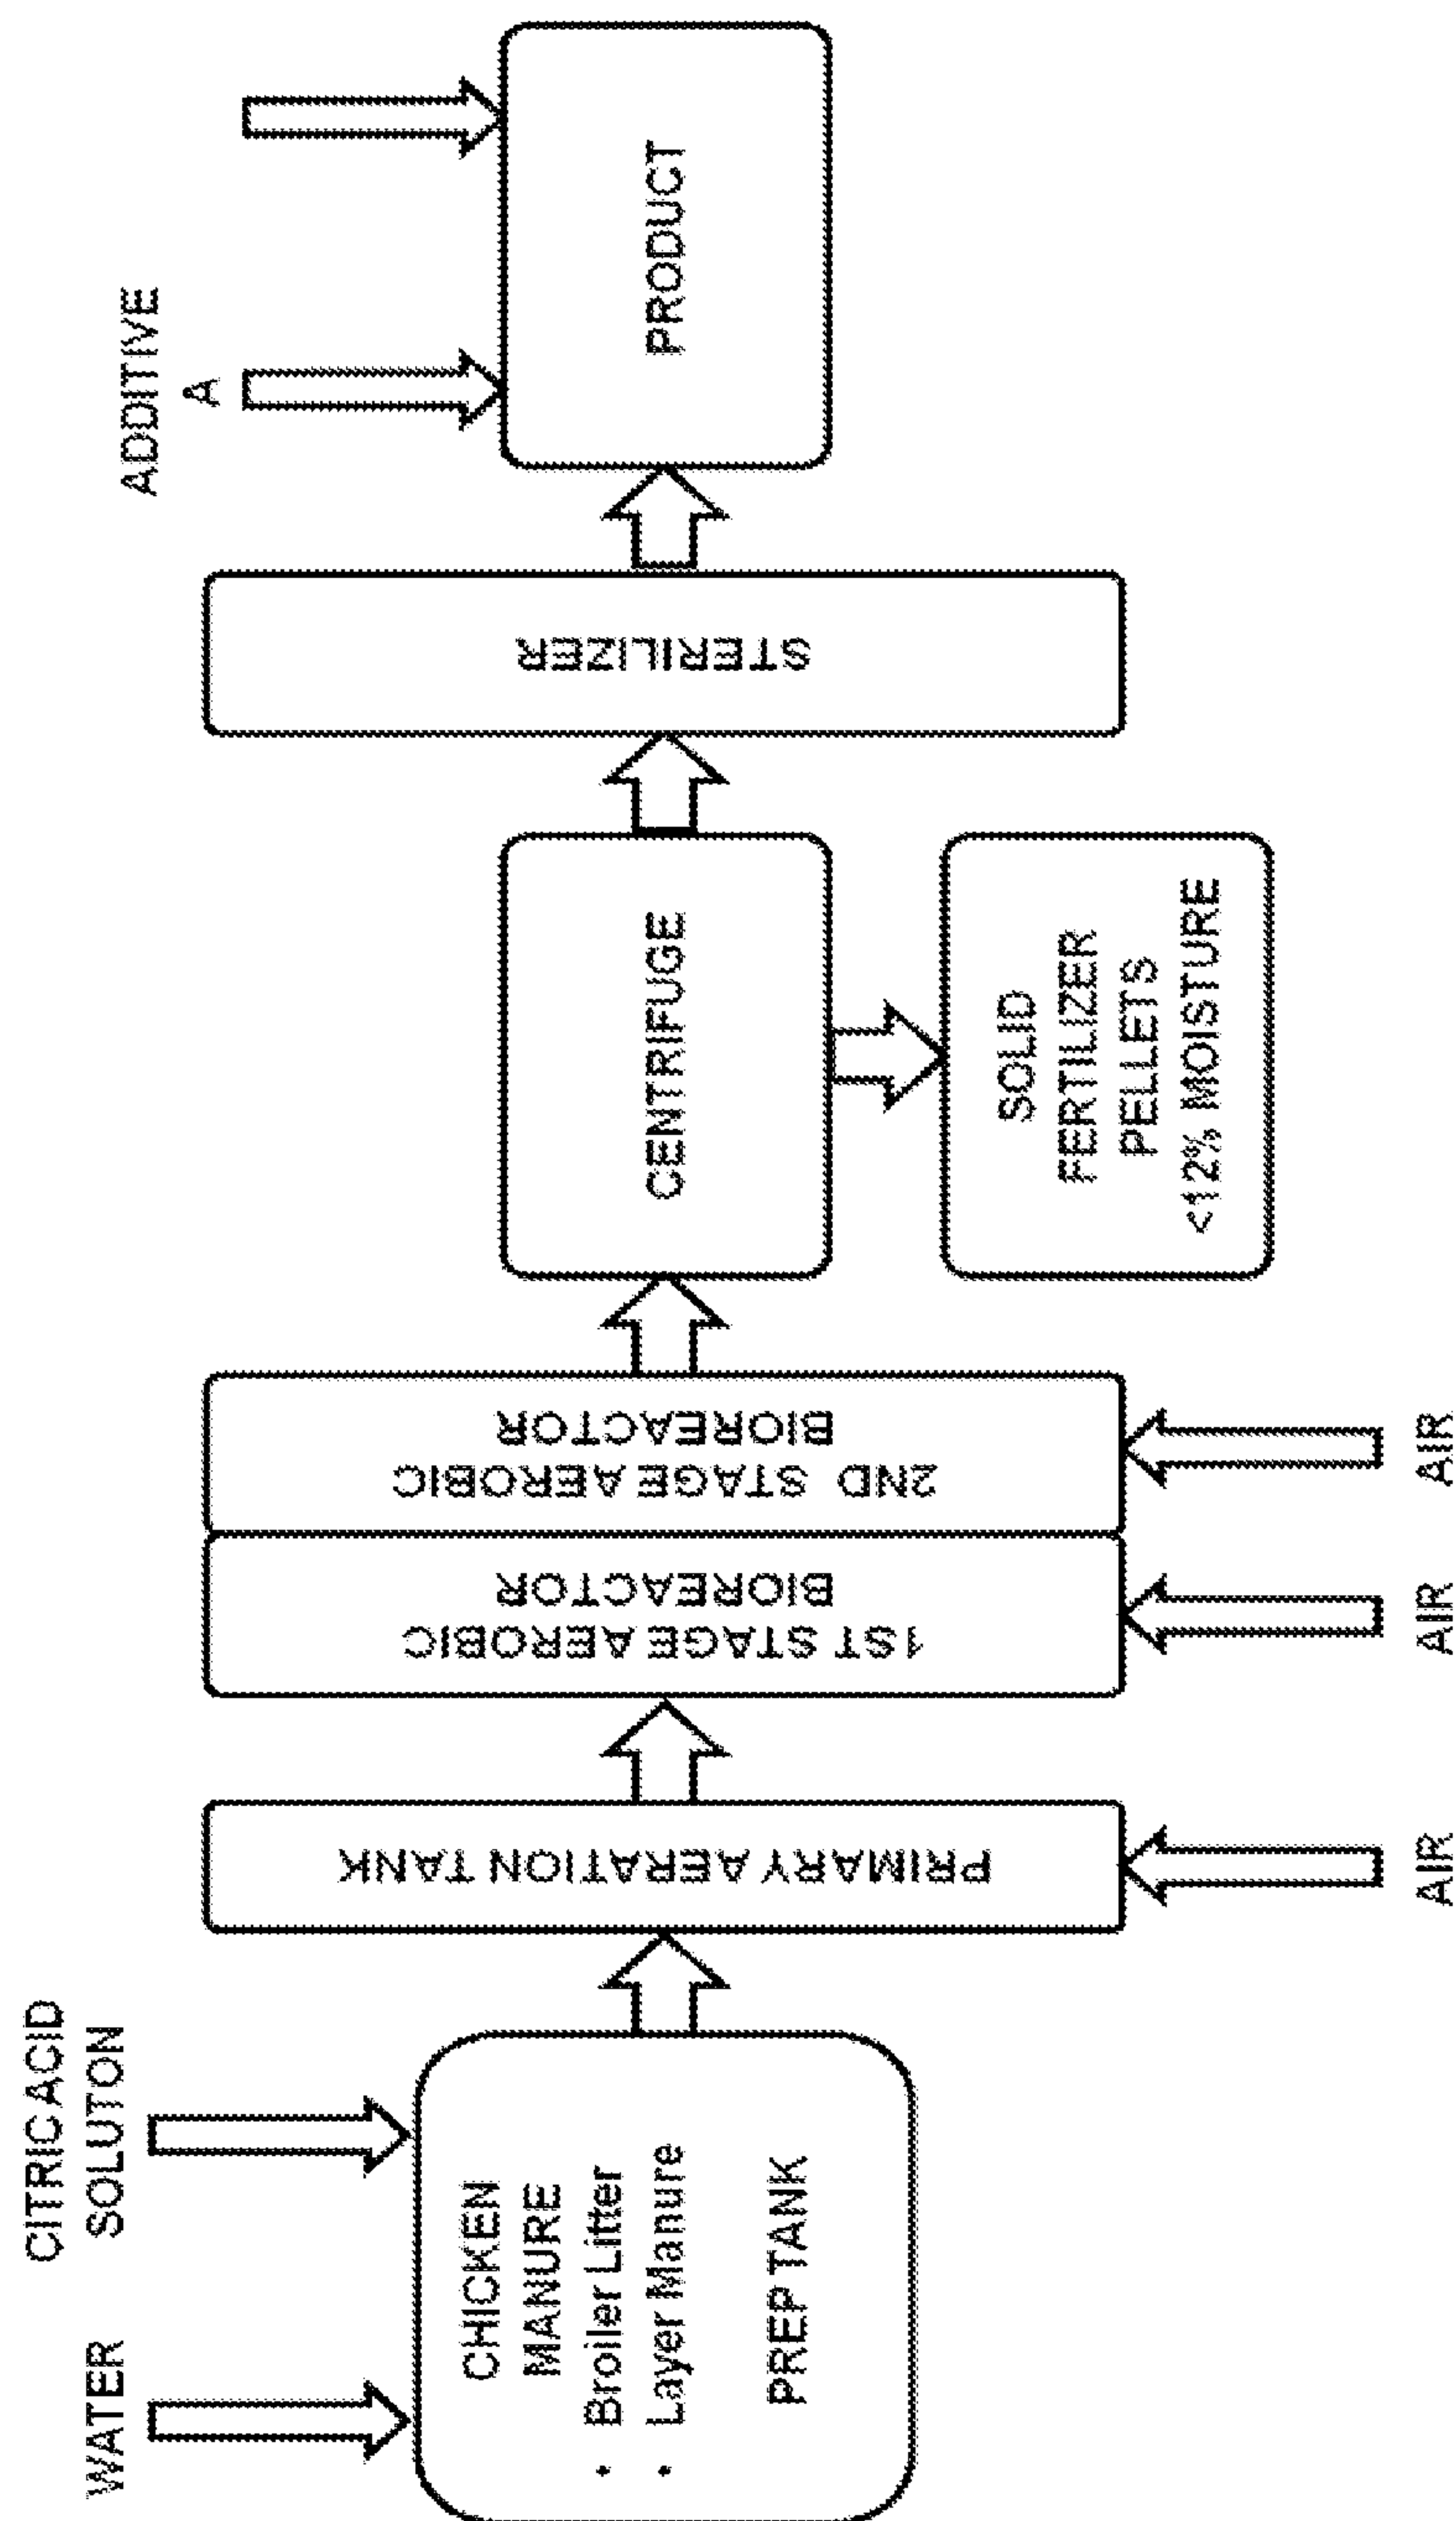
WATER

CITRIC ACID SOLUTON

CHICKEN MANURE
• Broiler Litter
• Layer Manure

PREP TANK

PRIMARY AERATION TANK

AIR

1ST STAGE AEROBIC BIOREACTOR

AIR

2ND STAGE AEROBIC BIOREACTOR

AIR

CENTRIFUGE

SOLID FERTILIZER PELLETS <12% MOISTURE

STERILIZER

ADDITIVE A

PRODUCT